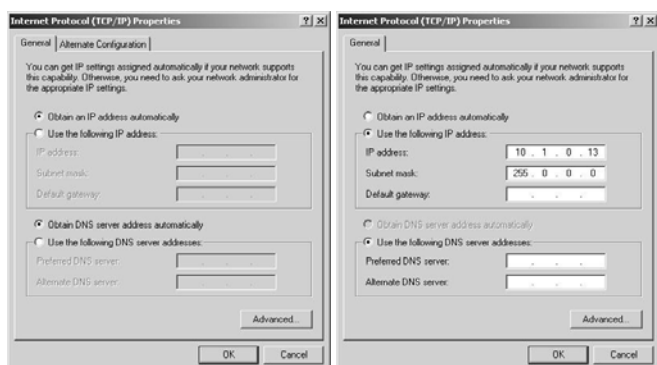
Internet Protocol (TCP/IP) Properties ? X

General | Alternate Configuration

You can get IP settings assigned automatically if your network supports this capability. Otherwise, you need to ask your network administrator for the appropriate IP settings.

Obtain an IP address automatically

Use the following IP address:

IP address: . . .

Subnet mask: . . .

Default gateway: . . .

Obtain DNS server address automatically

Use the following DNS server addresses:

Preferred DNS server: . . .

Alternate DNS server: . . .

Advanced...

OK Cancel

Internet Protocol (TCP/IP) Properties ? X

General

You can get IP settings assigned automatically if your network supports this capability. Otherwise, you need to ask your network administrator for the appropriate IP settings.

Obtain an IP address automatically

Use the following IP address:

IP address: 10 . 1 . 0 . 13

Subnet mask: 255 . 0 . 0 . 0

Default gateway: . . .

Obtain DNS server address automatically

Use the following DNS server addresses:

Preferred DNS server: . . .

Alternate DNS server: . . .

Advanced...

OK Cancel